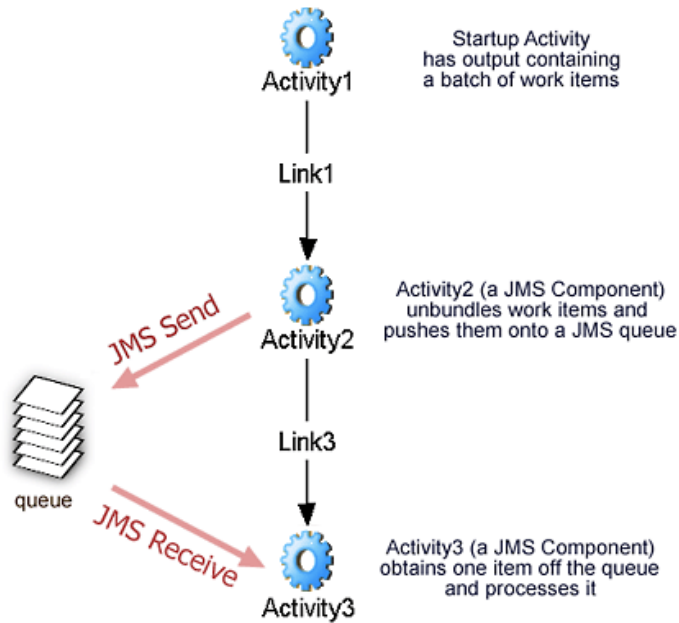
Activity1

Startup Activity has output containing a batch of work items

Link1

Activity2

Activity2 (a JMS Component) unbundles work items and pushes them onto a JMS queue

JMS Send

queue

Link3

JMS Receive

Activity3

Activity3 (a JMS Component) obtains one item off the queue and processes it